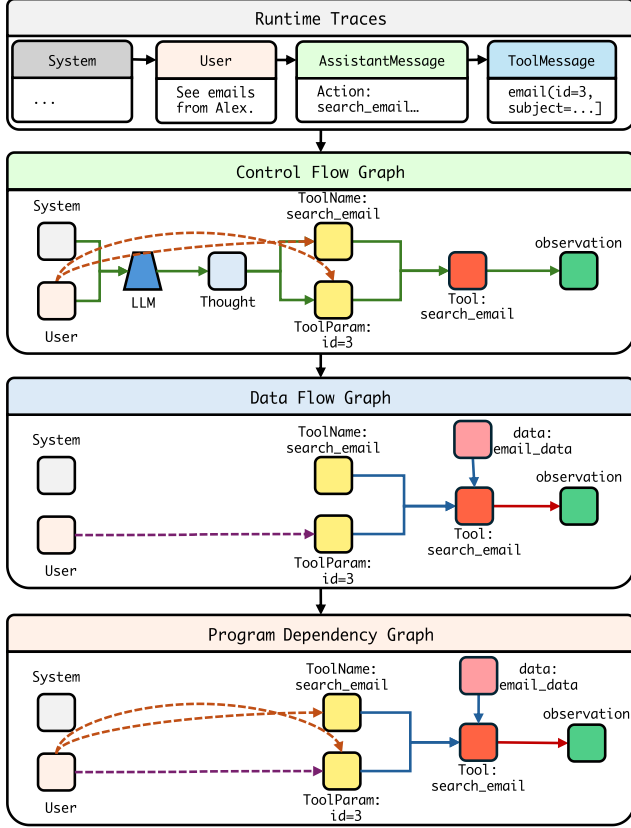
Runtime Traces

System
...

User
See emails from Alex.

AssistantMessage
Action: search_email…

ToolMessage
email(id=3, subject=...]

Control Flow Graph

System
User
LLM
Thought
ToolName: search_email
ToolParam: id=3
Tool: search_email
observation

Data Flow Graph

System
User
ToolName: search_email
ToolParam: id=3
data: email_data
Tool: search_email
observation

Program Dependency Graph

System
User
ToolName: search_email
ToolParam: id=3
data: email_data
Tool: search_email
observation